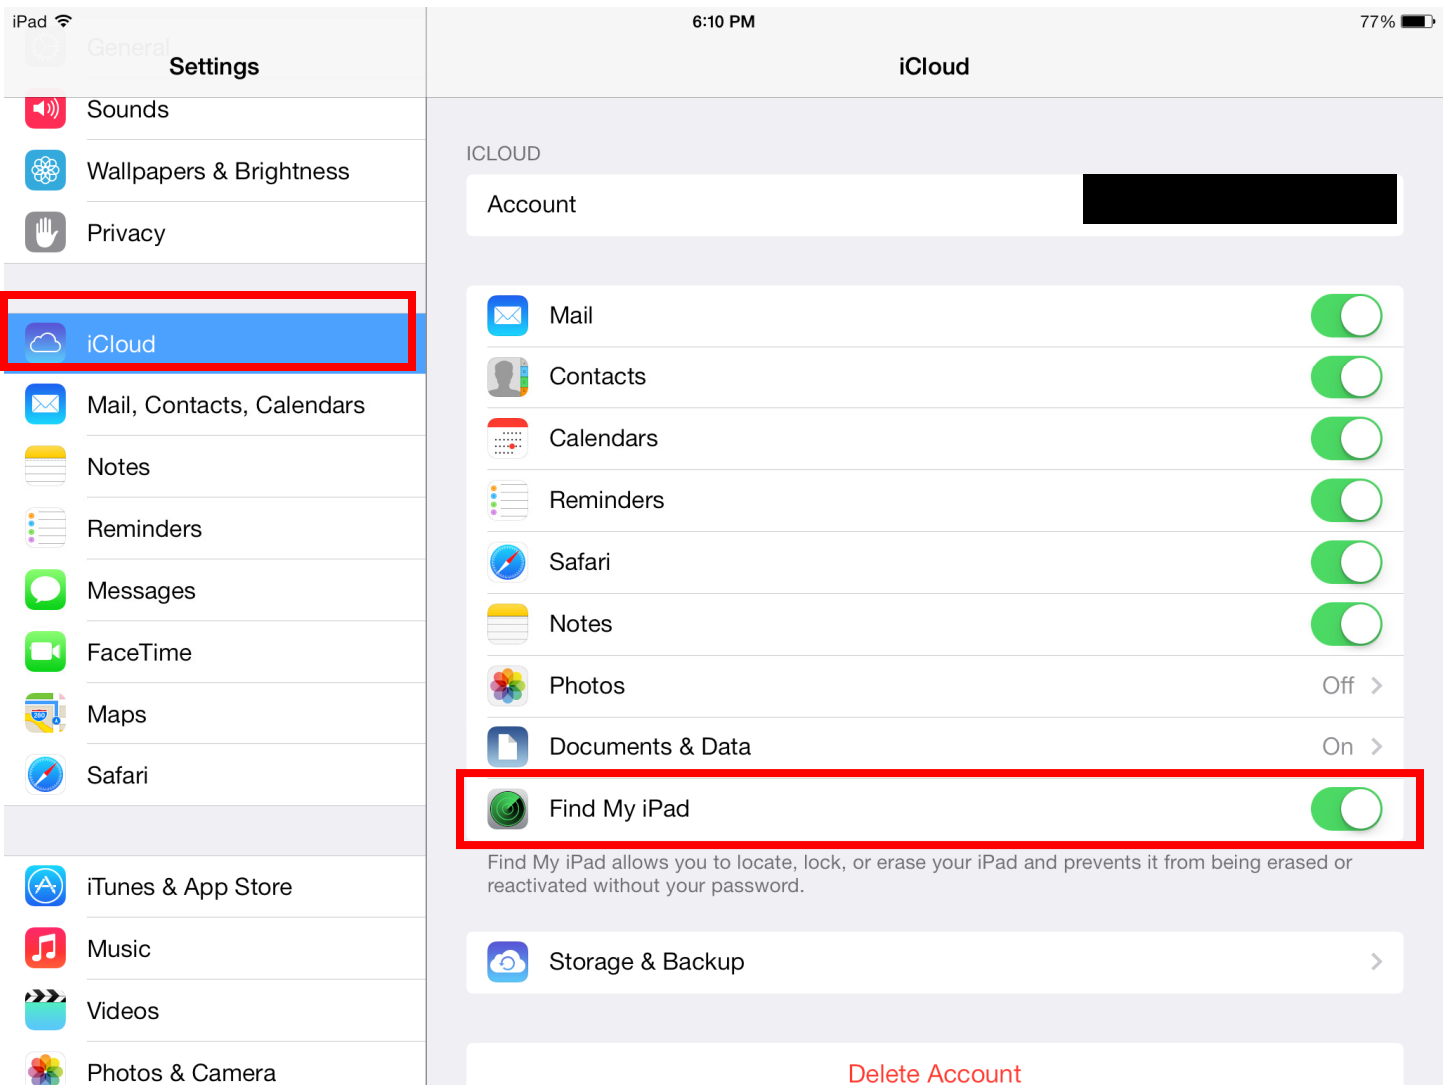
iPad
General
Settings
Sounds
Wallpapers & Brightness
Privacy
iCloud
Mail, Contacts, Calendars
Notes
Reminders
Messages
FaceTime
Maps
Safari
iTunes & App Store
Music
Videos
Photos & Camera

6:10 PM
77%
iCloud

ICLOUD
Account

Mail
Contacts
Calendars
Reminders
Safari
Notes
Photos Off
Documents & Data On
Find My iPad

Find My iPad allows you to locate, lock, or erase your iPad and prevents it from being erased or reactivated without your password.

Storage & Backup

Delete Account